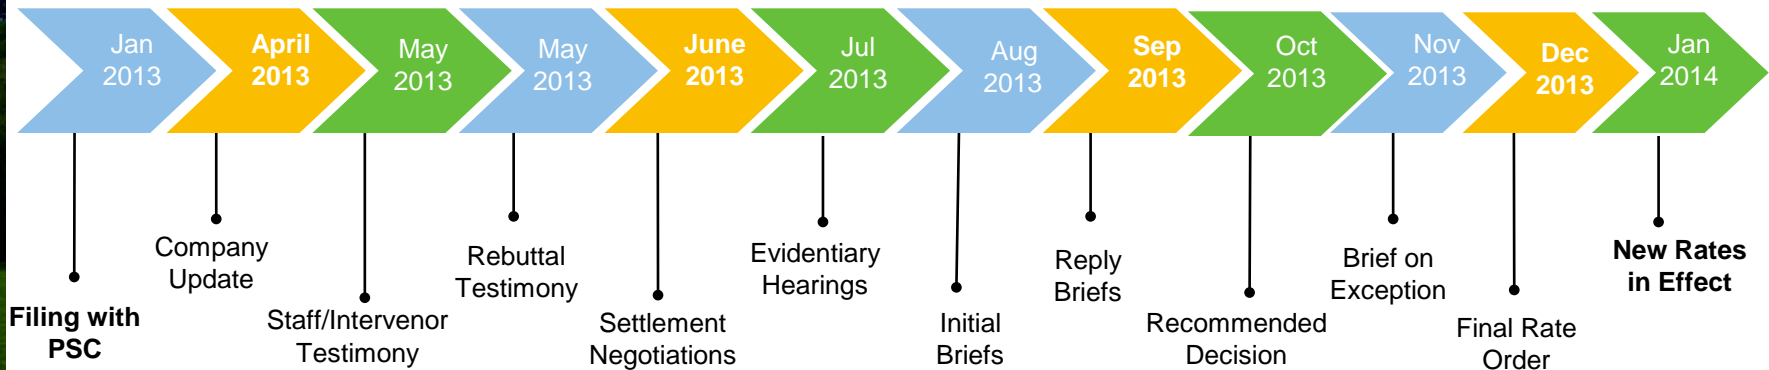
Jan 2013

April 2013

May 2013

May 2013

June 2013

Jul 2013

Aug 2013

Sep 2013

Oct 2013

Nov 2013

Dec 2013

Jan 2014

Filing with PSC

Company Update

Staff/Intervenor Testimony

Rebuttal Testimony

Settlement Negotiations

Evidentiary Hearings

Initial Briefs

Reply Briefs

Recommended Decision

Brief on Exception

Final Rate Order

New Rates in Effect